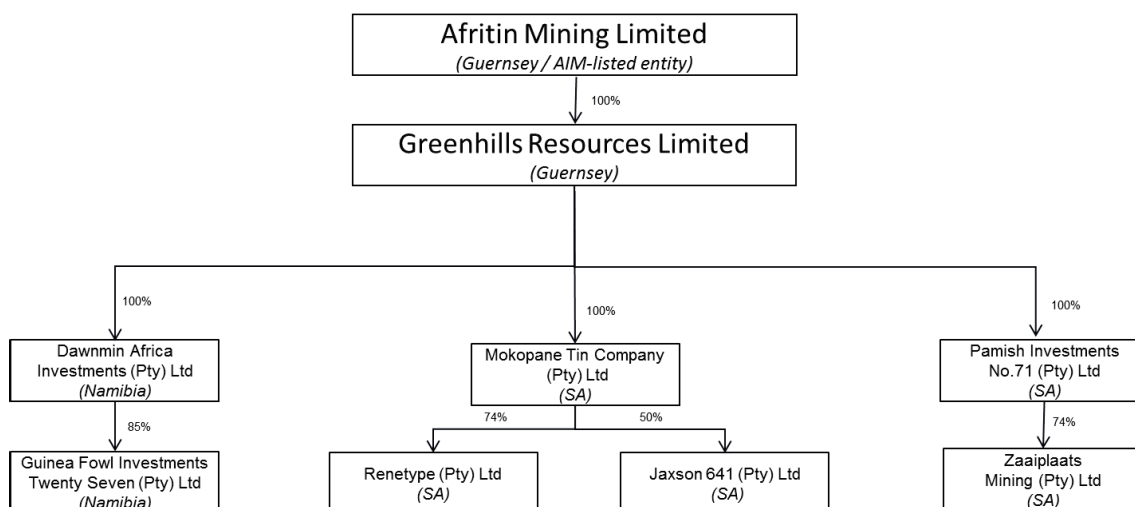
Afritin Mining Limited
(Guernsey / AIM-listed entity)

100%

Greenhills Resources Limited
(Guernsey)

100%

Dawnmin Africa Investments (Pty) Ltd
(Namibia)

85%

Guinea Fowl Investments Twenty Seven (Pty) Ltd
(Namibia)

100%

Mokopane Tin Company (Pty) Ltd
(SA)

74%

Renetype (Pty) Ltd
(SA)

50%

Jaxson 641 (Pty) Ltd
(SA)

100%

Pamish Investments No.71 (Pty) Ltd
(SA)

74%

Zaaiplaats Mining (Pty) Ltd
(SA)